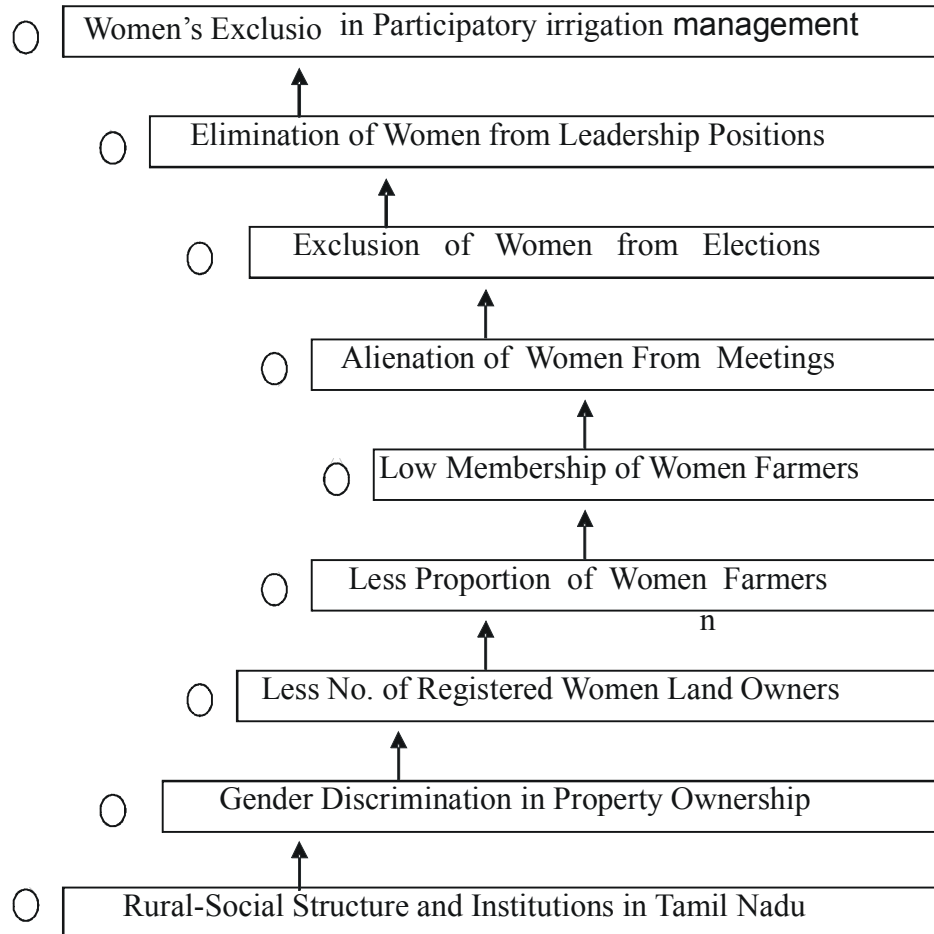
Women's Exclusio in Participatory irrigation management

Elimination of Women from Leadership Positions

Exclusion of Women from Elections

Alienation of Women From Meetings

Low Membership of Women Farmers

Less Proportion of Women Farmers

n

Less No. of Registered Women Land Owners

Gender Discrimination in Property Ownership

Rural-Social Structure and Institutions in Tamil Nadu